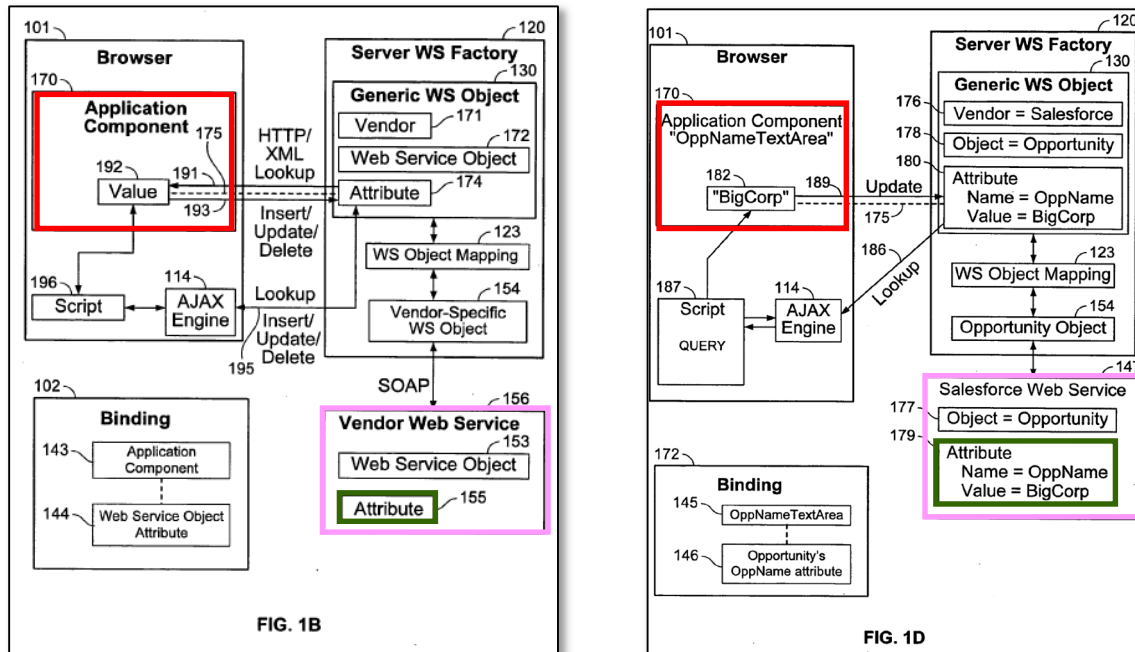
101
Browser
170
Application Component
175
192
Value
191
193
196
Script
114
AJAX Engine
HTTP/ XML Lookup
Insert/ Update/ Delete
Lookup
Insert/ Update/ Delete
195
120
Server WS Factory
130
Generic WS Object
Vendor
171
Web Service Object
172
Attribute
174
123
WS Object Mapping
154
Vendor-Specific WS Object
SOAP
156
Vendor Web Service
153
Web Service Object
Attribute
155
102
Binding
143
Application Component
144
Web Service Object Attribute
FIG. 1B

101
Browser
170
Application Component "OppNameTextArea"
182
"BigCorp"
189
Update
175
186
Lookup
187
Script
QUERY
114
AJAX Engine
120
Server WS Factory
130
Generic WS Object
176
Vendor = Salesforce
178
Object = Opportunity
180
Attribute Name = OppName Value = BigCorp
123
WS Object Mapping
154
Opportunity Object
147
Salesforce Web Service
177
Object = Opportunity
179
Attribute Name = OppName Value = BigCorp
172
Binding
145
OppNameTextArea
146
Opportunity's OppName attribute
FIG. 1D